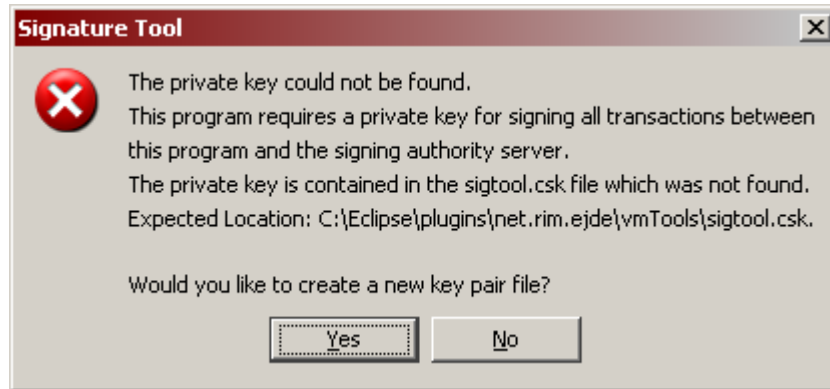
Signature Tool

X

The private key could not be found.
This program requires a private key for signing all transactions between this program and the signing authority server.
The private key is contained in the sigtool.csk file which was not found.
Expected Location: C:\Eclipse\plugins\net.rim.ejde\vmTools\sigtool.csk.

Would you like to create a new key pair file?

Yes

No